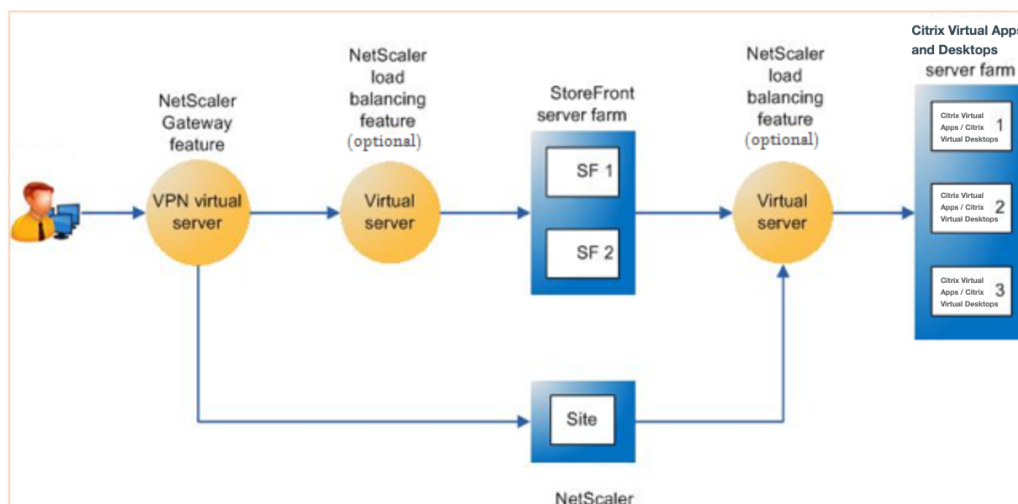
NetScaler Gateway feature

VPN virtual server

NetScaler load balancing feature (optional)

Virtual server

StoreFront server farm

SF 1

SF 2

NetScaler load balancing feature (optional)

Virtual server

Citrix Virtual Apps and Desktops server farm

Citrix Virtual Apps / Citrix Virtual Desktops 1

Citrix Virtual Apps / Citrix Virtual Desktops 2

Citrix Virtual Apps / Citrix Virtual Desktops 3

Site

NetScaler